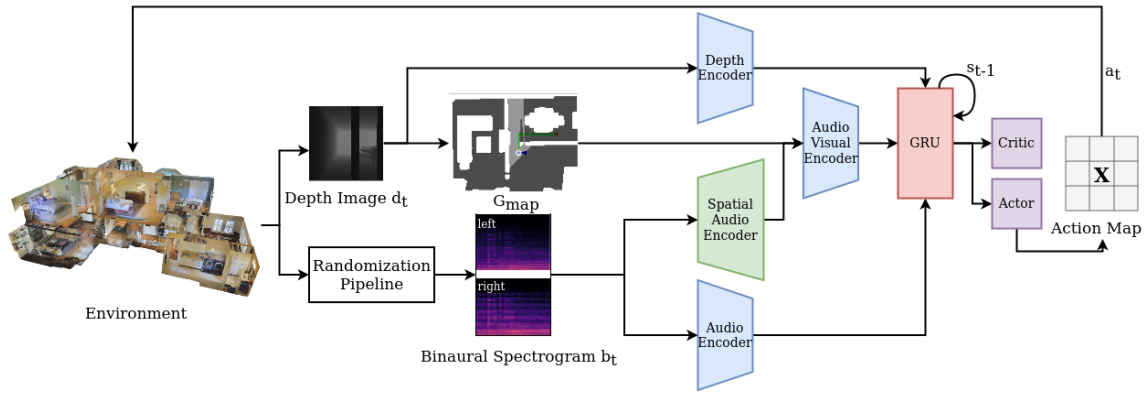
Depth Encoder

$s_{t-1}$

$a_t$

Audio Visual Encoder

GRU

Critic

Depth Image $d_t$

$G_{map}$

Spatial Audio Encoder

Actor

X

Action Map

left

Randomization Pipeline

right

Environment

Audio Encoder

Binaural Spectrogram $b_t$